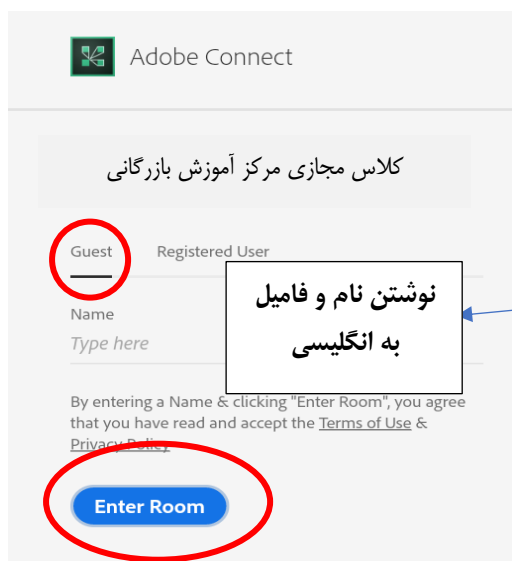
Adobe Connect

کلاس مجازی مرکز آموزش بازرگانی

Guest Registered User

نوشتن نام و فامیل به انگلیسی

Name
Type here

By entering a Name & clicking "Enter Room", you agree that you have read and accept the Terms of Use & Privacy Policy

Enter Room